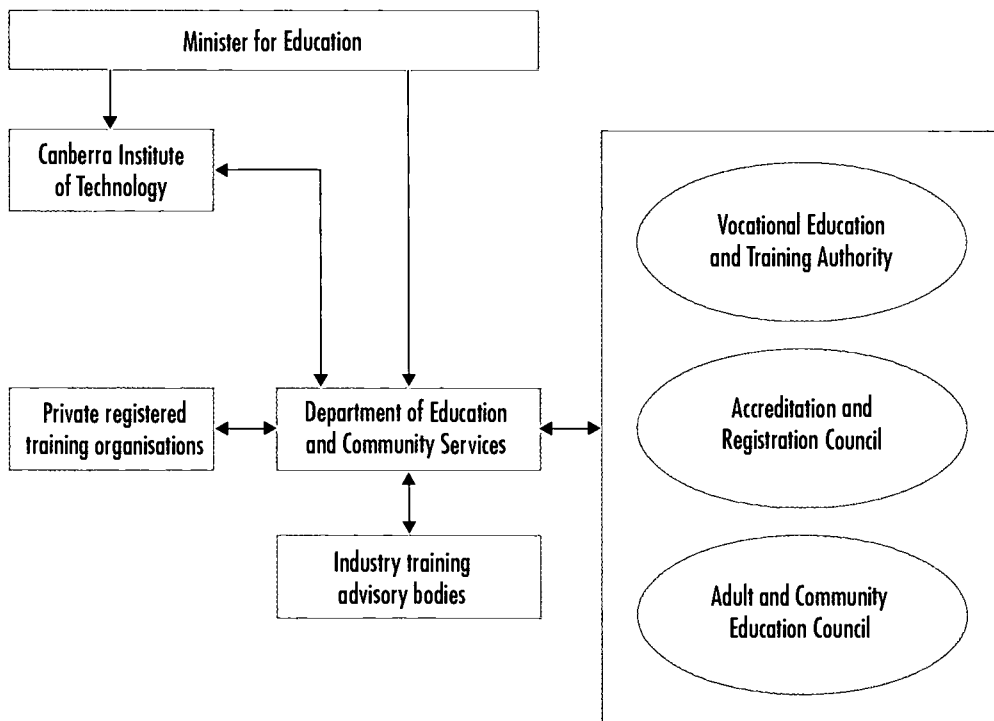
Minister for Education

Canberra Institute of Technology

Private registered training organisations

Department of Education and Community Services

Industry training advisory bodies

Vocational Education and Training Authority

Accreditation and Registration Council

Adult and Community Education Council